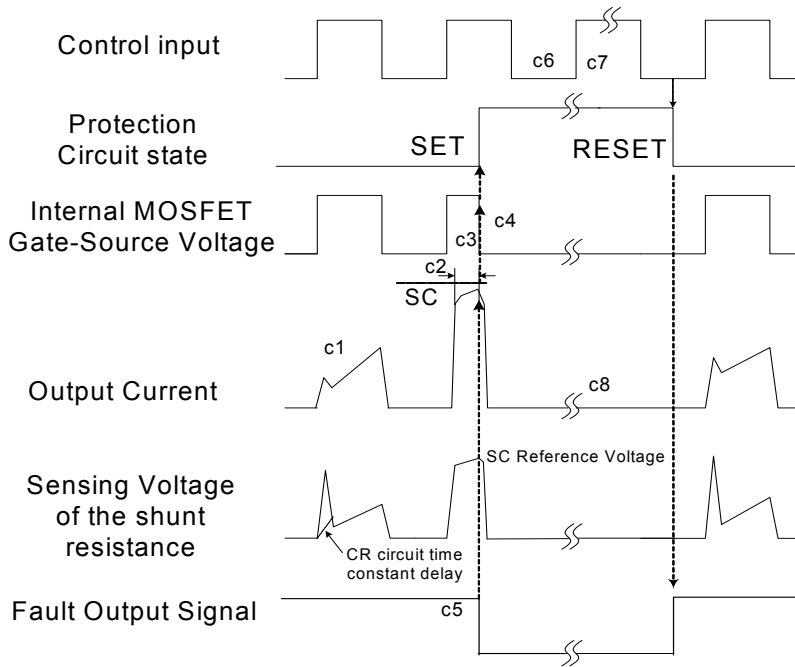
Control input

c6

c7

Protection Circuit state

SET

RESET

Internal MOSFET Gate-Source Voltage

c3

c4

c2

SC

c1

Output Current

c8

Sensing Voltage of the shunt resistance

SC Reference Voltage

CR circuit time constant delay

Fault Output Signal

c5